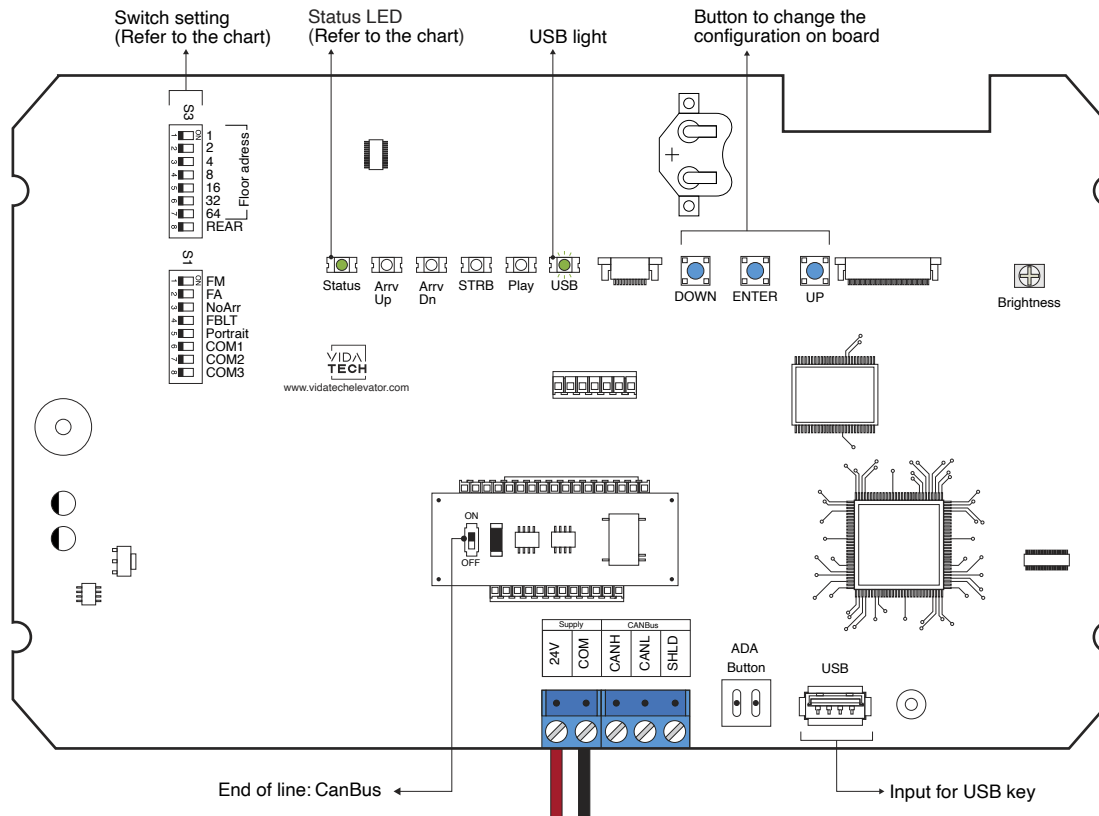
Switch setting
(Refer to the chart)

Status LED
(Refer to the chart)

USB light

Button to change the
configuration on board

S3
ON
1 2 3 4 5 6 7 8
1
2
4
8
16
32
64
REAR
Floor adress

S1
ON
1 2 3 4 5 6 7 8
FM
FA
NoArr
FBLT
Portrait
COM1
COM2
COM3

Status
Arrv Up
Arrv Dn
STRB
Play
USB

DOWN
ENTER
UP

Brightness

VIDA
TECH
www.vidatechelevator.com

ON
OFF

Supply
CANBus
24V
COM
CANH
CANL
SHLD

ADA
Button

USB

End of line: CanBus

Input for USB key